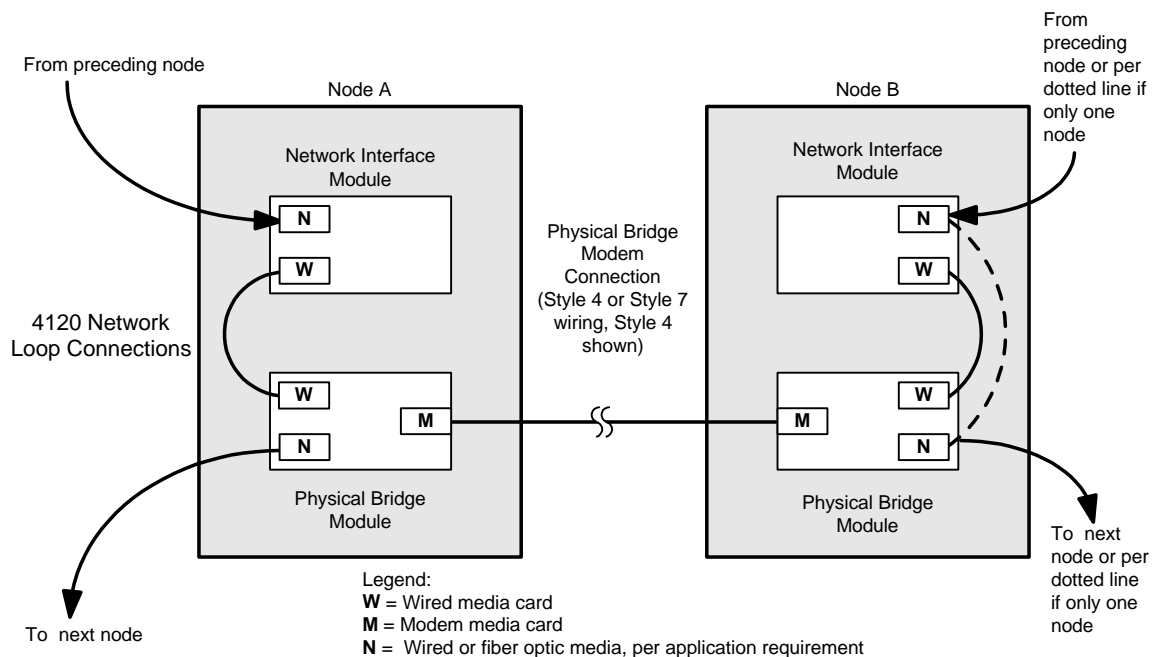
From preceding node

Node A

Network Interface Module

N

W

4120 Network Loop Connections

W

N

M

Physical Bridge Module

To next node

Physical Bridge Modem Connection (Style 4 or Style 7 wiring, Style 4 shown)

From preceding node or per dotted line if only one node

Node B

Network Interface Module

N

W

M

W

N

Physical Bridge Module

To next node or per dotted line if only one node

Legend:
**W** = Wired media card
**M** = Modem media card
**N** = Wired or fiber optic media, per application requirement